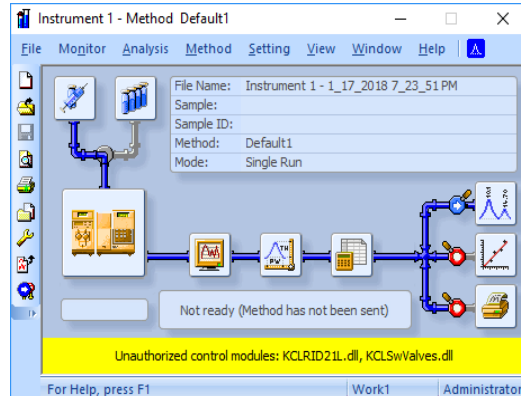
Instrument 1 - Method Default1

File Monitor Analysis Method Setting View Window Help

File Name: Instrument 1 - 1_17_2018 7_23_51 PM
Sample:
Sample ID:
Method: Default1
Mode: Single Run

Not ready (Method has not been sent)

Unauthorized control modules: KCLRID21L.dll, KCLSwValves.dll

For Help, press F1 Work1 Administrator